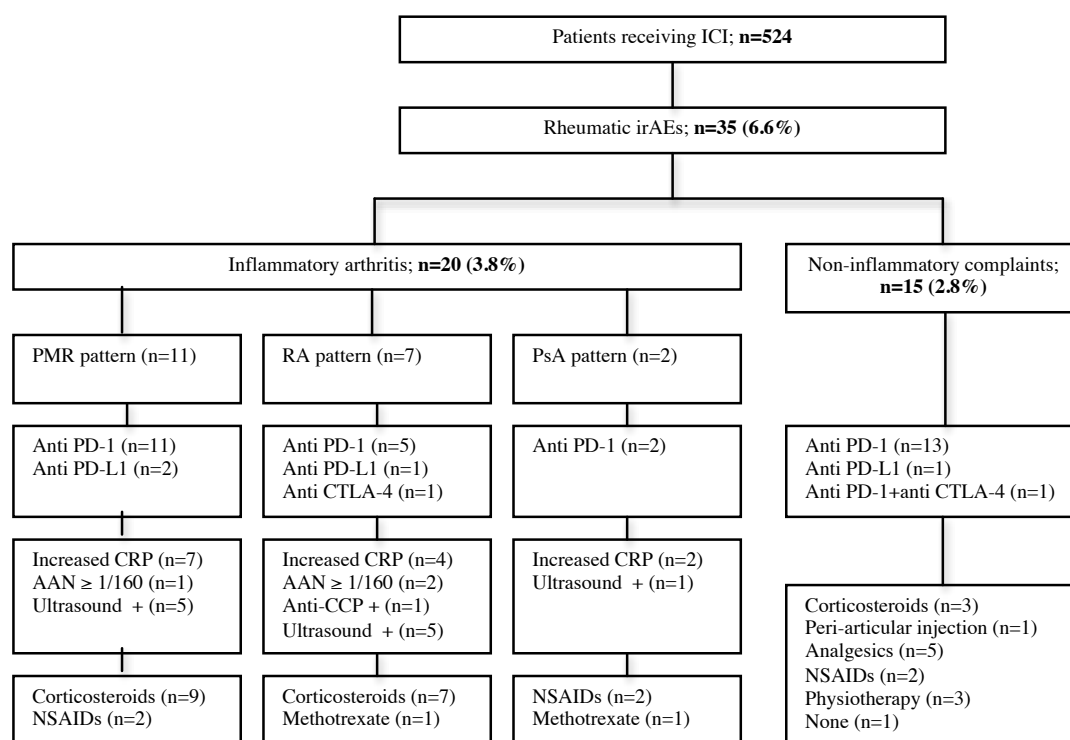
Patients receiving ICI; **n=524**

Rheumatic irAEs; **n=35 (6.6%)**

Inflammatory arthritis; **n=20 (3.8%)**

PMR pattern (n=11)

Anti PD-1 (n=11)
Anti PD-L1 (n=2)

Increased CRP (n=7)
AAN $\geq$ 1/160 (n=1)
Ultrasound + (n=5)

Corticosteroids (n=9)
NSAIDs (n=2)

RA pattern (n=7)

Anti PD-1 (n=5)
Anti PD-L1 (n=1)
Anti CTLA-4 (n=1)

Increased CRP (n=4)
AAN $\geq$ 1/160 (n=2)
Anti-CCP + (n=1)
Ultrasound + (n=5)

Corticosteroids (n=7)
Methotrexate (n=1)

PsA pattern (n=2)

Anti PD-1 (n=2)

Increased CRP (n=2)
Ultrasound + (n=1)

NSAIDs (n=2)
Methotrexate (n=1)

Non-inflammatory complaints; **n=15 (2.8%)**

Anti PD-1 (n=13)
Anti PD-L1 (n=1)
Anti PD-1+anti CTLA-4 (n=1)

Corticosteroids (n=3)
Peri-articular injection (n=1)
Analgesics (n=5)
NSAIDs (n=2)
Physiotherapy (n=3)
None (n=1)